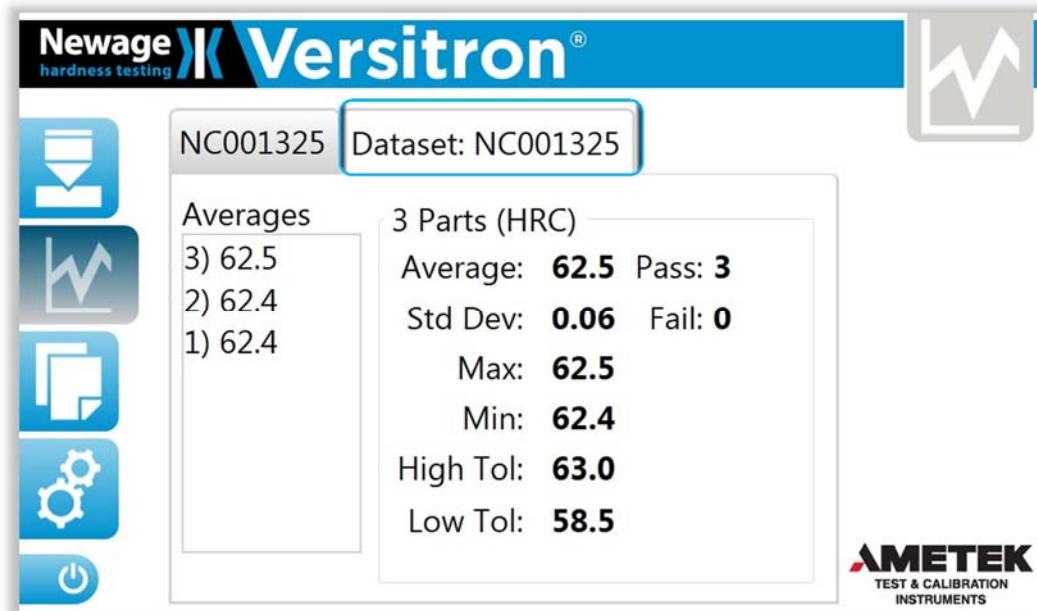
Newage hardness testing Versitron®

NC001325 Dataset: NC001325

Averages
3) 62.5
2) 62.4
1) 62.4

3 Parts (HRC)
Average: **62.5** Pass: **3**
Std Dev: **0.06** Fail: **0**
Max: **62.5**
Min: **62.4**
High Tol: **63.0**
Low Tol: **58.5**

AMETEK
TEST & CALIBRATION INSTRUMENTS